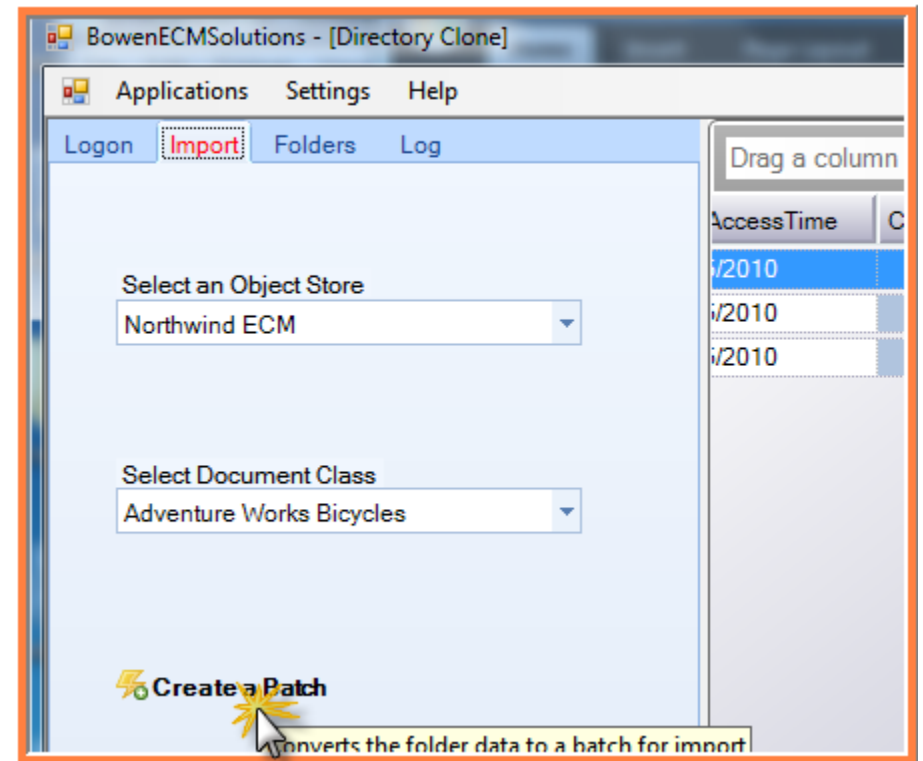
BowenECMSolutions - [Directory Clone]

Applications Settings Help

Logon Import Folders Log

Drag a column

AccessTime C

/2010

/2010

/2010

Select an Object Store

Northwind ECM

Select Document Class

Adventure Works Bicycles

Create a Batch

onverts the folder data to a batch for import